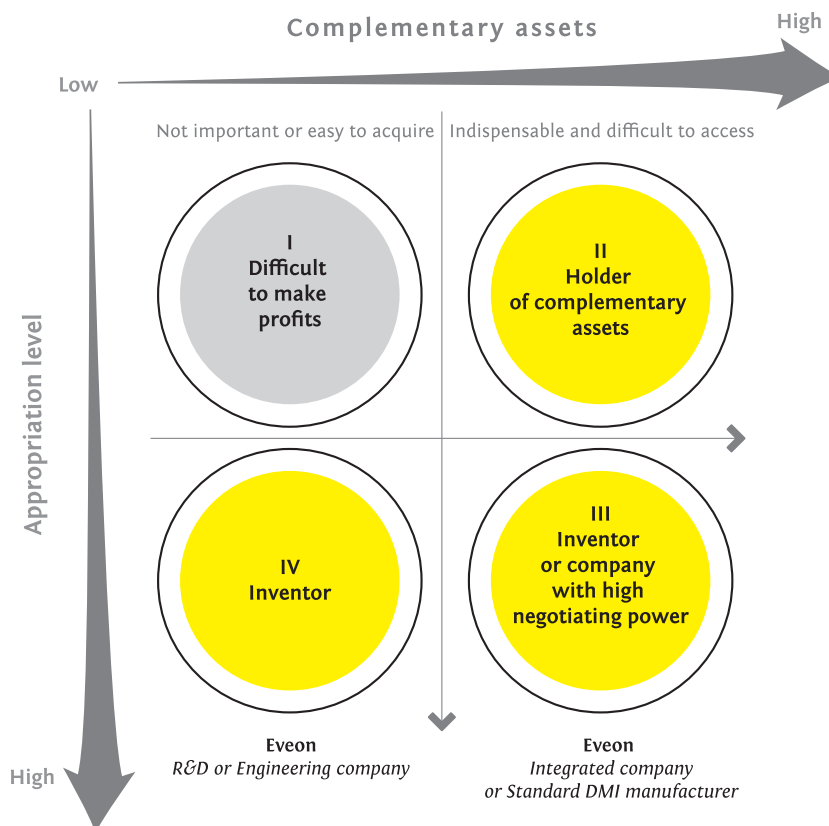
Complementary assets

High

Low

Not important or easy to acquire

Indispensable and difficult to access

Appropriation level

I
Difficult to make profits

II
Holder of complementary assets

IV
Inventor

III
Inventor or company with high negotiating power

High

Eveon
R&D or Engineering company

Eveon
Integrated company or Standard DMI manufacturer